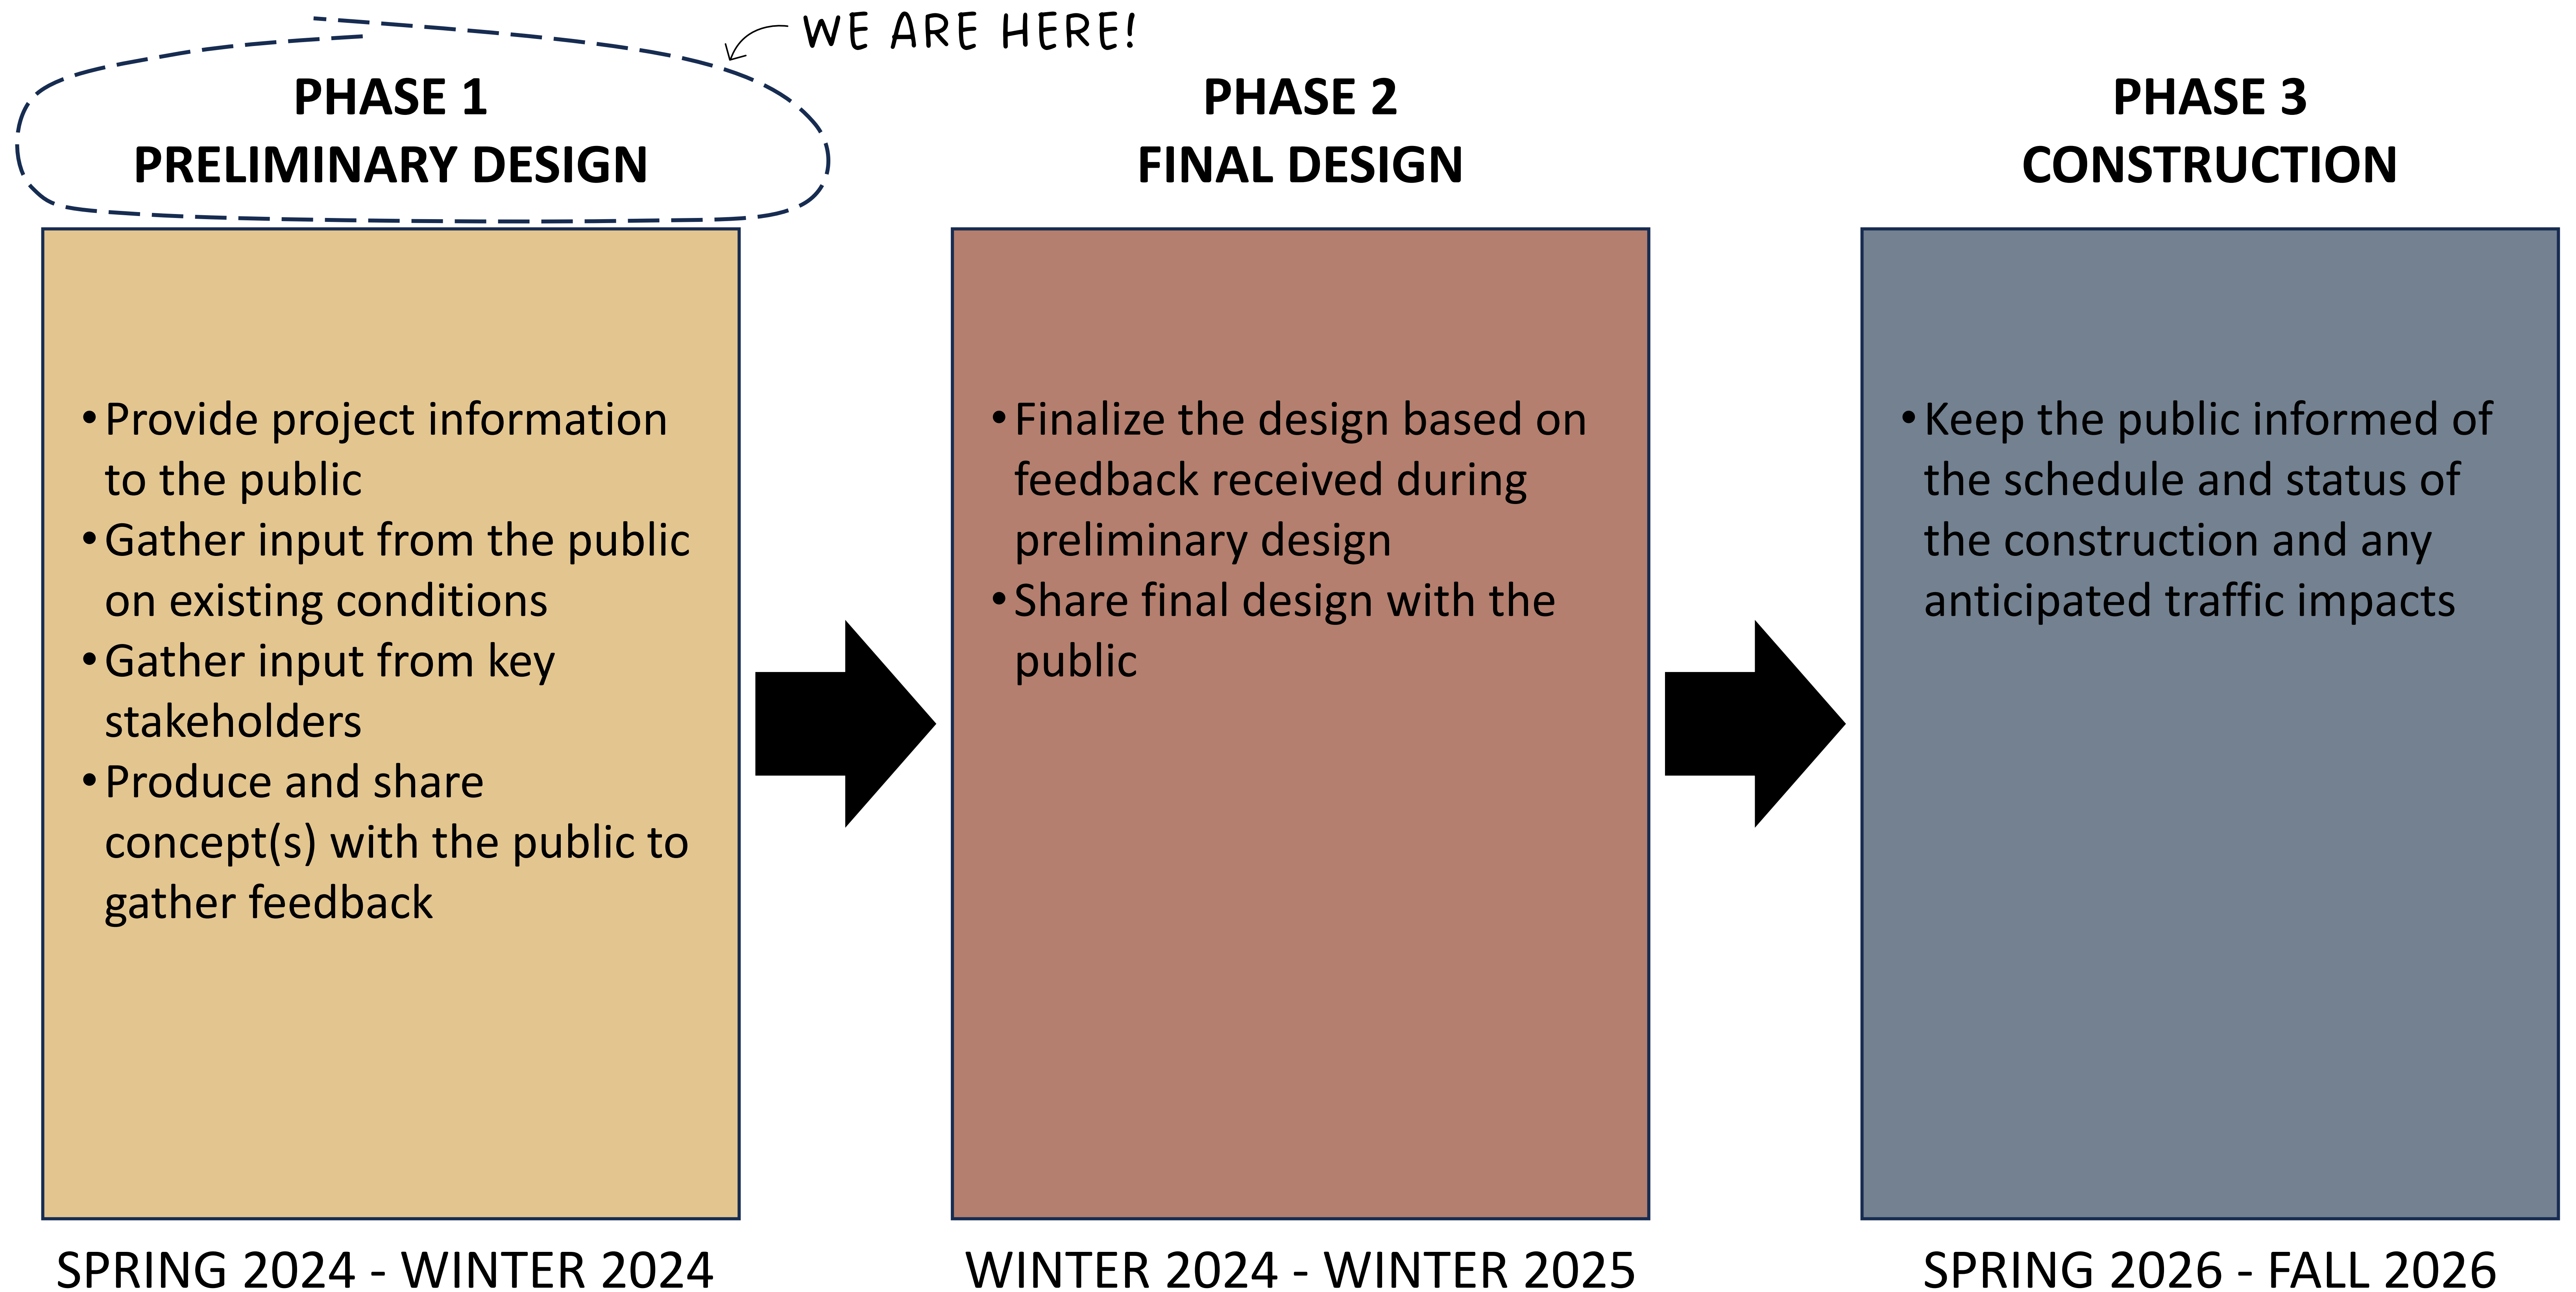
WE ARE HERE!

PHASE 1
PRELIMINARY DESIGN

- Provide project information to the public
- Gather input from the public on existing conditions
- Gather input from key stakeholders
- Produce and share concept(s) with the public to gather feedback

SPRING 2024 - WINTER 2024

PHASE 2
FINAL DESIGN

- Finalize the design based on feedback received during preliminary design
- Share final design with the public

WINTER 2024 - WINTER 2025

PHASE 3
CONSTRUCTION

- Keep the public informed of the schedule and status of the construction and any anticipated traffic impacts

SPRING 2026 - FALL 2026